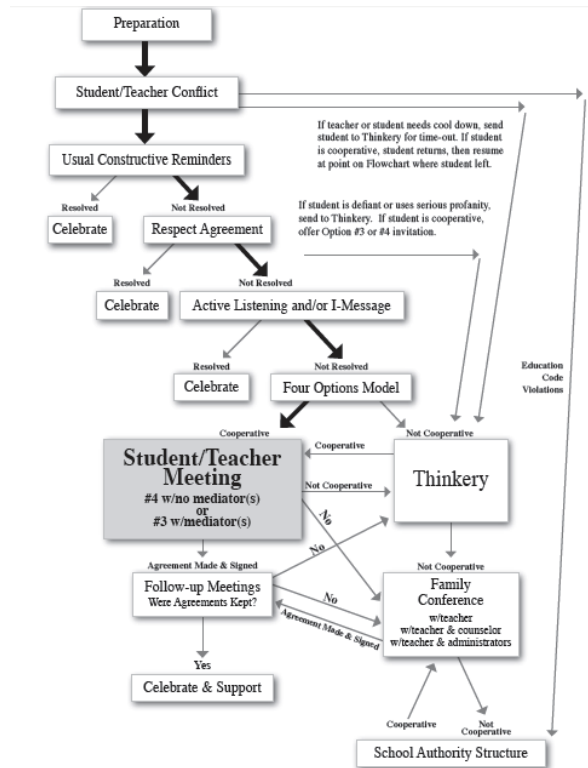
Preparation

Student/Teacher Conflict

If teacher or student needs cool down, send student to Thinkery for time-out. If student is cooperative, student returns, then resume at point on Flowchart where student left.

Usual Constructive Reminders

Resolved

Celebrate

Not Resolved

Respect Agreement

If student is defiant or uses serious profanity, send to Thinkery. If student is cooperative, offer Option #3 or #4 invitation.

Resolved

Celebrate

Not Resolved

Active Listening and/or I-Message

Resolved

Celebrate

Not Resolved

Four Options Model

Education Code Violations

Cooperative

Not Cooperative

Cooperative

Student/Teacher Meeting
#4 w/no mediator(s)
or
#3 w/mediator(s)

Not Cooperative

Thinkery

No

No

Agreement Made & Signed

Not Cooperative

Follow-up Meetings
Were Agreements Kept?

No

Family Conference
w/teacher
w/teacher & counselor
w/teacher & administrators

Agreement Made & Signed

Yes

Celebrate & Support

Cooperative

Not Cooperative

School Authority Structure